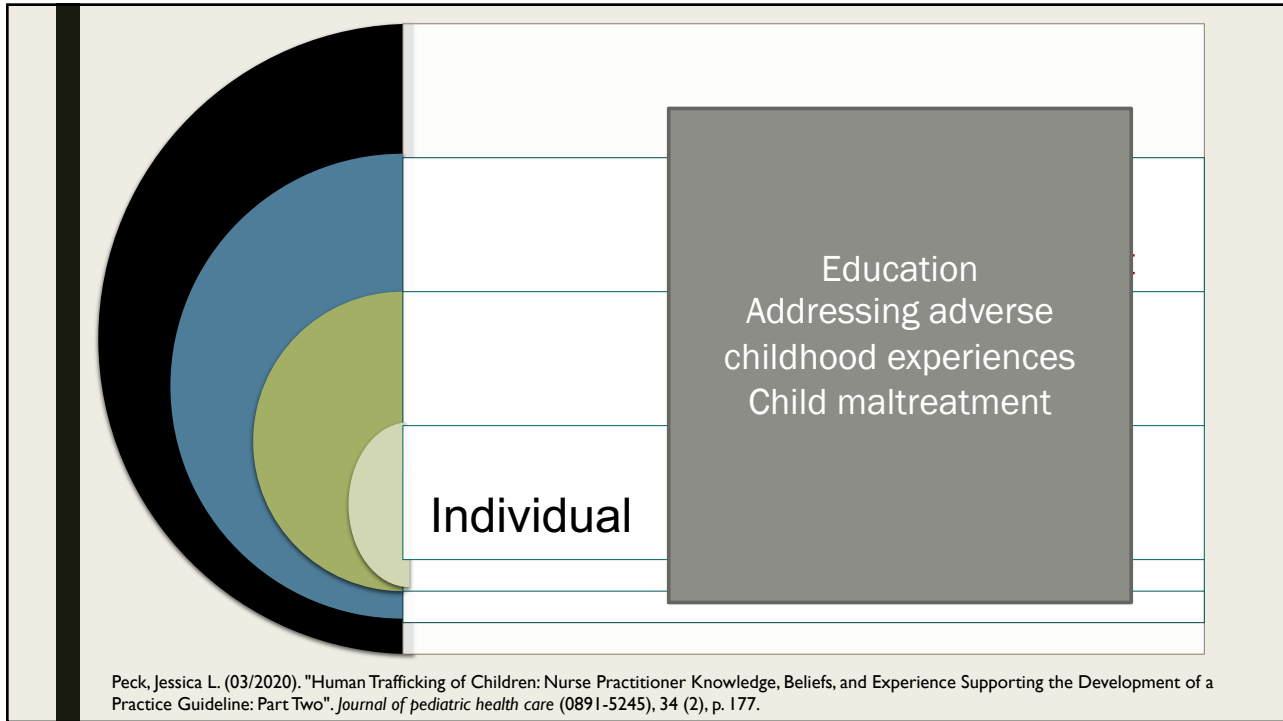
Individual

Education
Addressing adverse childhood experiences
Child maltreatment

Peck, Jessica L. (03/2020). "Human Trafficking of Children: Nurse Practitioner Knowledge, Beliefs, and Experience Supporting the Development of a Practice Guideline: Part Two". *Journal of pediatric health care* (0891-5245), 34 (2), p. 177.